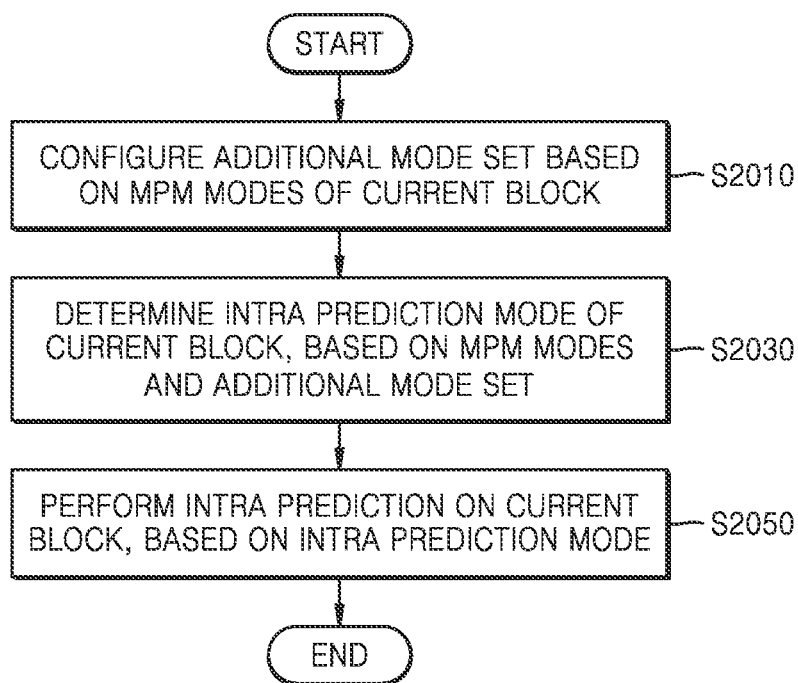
START

CONFIGURE ADDITIONAL MODE SET BASED ON MPM MODES OF CURRENT BLOCK

S2010

DETERMINE INTRA PREDICTION MODE OF CURRENT BLOCK, BASED ON MPM MODES AND ADDITIONAL MODE SET

S2030

PERFORM INTRA PREDICTION ON CURRENT BLOCK, BASED ON INTRA PREDICTION MODE

S2050

END